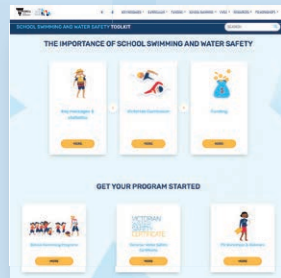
SCHOOL SWIMMING AND WATER SAFETY TOOLKIT

SEARCH

THE IMPORTANCE OF SCHOOL SWIMMING AND WATER SAFETY

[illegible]

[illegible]

Funding

MORE

MORE

MORE

GET YOUR PROGRAM STARTED

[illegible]

VICTORIAN WATER SAFETY CERTIFICATE

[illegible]

MORE

MORE

MORE